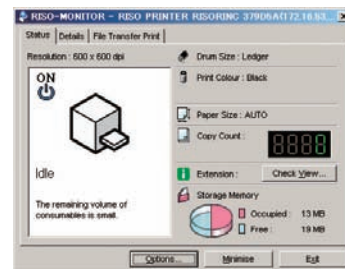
RISO-MONITOR – RISO PRINTER RISORINC 3790EA(172.16.53...

Status | Details | File Transfer Print

Resolution : 600 x 600 dpi

ON

Idle

The remaining volume of consumables is small.

Drum Size : Ledger

Print Colour : Black

Paper Size : AUTO

Copy Count :

8888

Extension :

Check View...

Storage Memory

Occupied : 13 MB

Free : 19 MB

Options...

Minimise

Exit